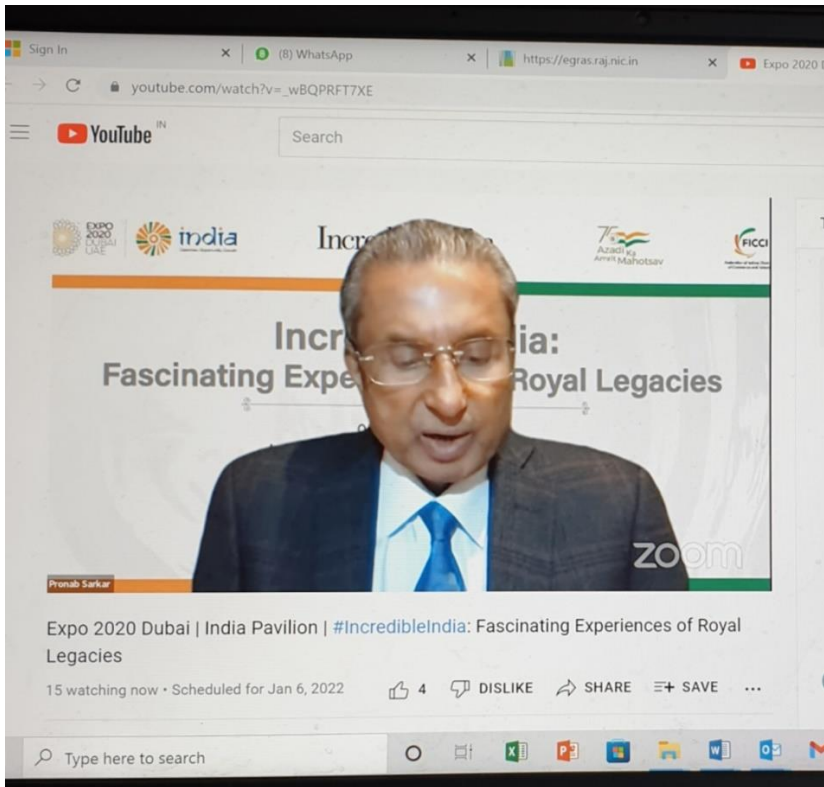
Sign In × (8) WhatsApp × https://egras.raj.nic.in × Expo 2020 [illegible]

youtube.com/watch?v=_wBQPRFT7XE

YouTube IN

Search

EXPO 2020 DUBAI UAE

india

Incre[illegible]

75 Azadi Ka Amrit Mahotsav

FICCI

Incr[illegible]ia:

Fascinating Expe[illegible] Royal Legacies

Pronab Sarkar

zoom

Expo 2020 Dubai | India Pavilion | #IncredibleIndia: Fascinating Experiences of Royal Legacies

15 watching now • Scheduled for Jan 6, 2022

4 DISLIKE SHARE SAVE ...

Type here to search